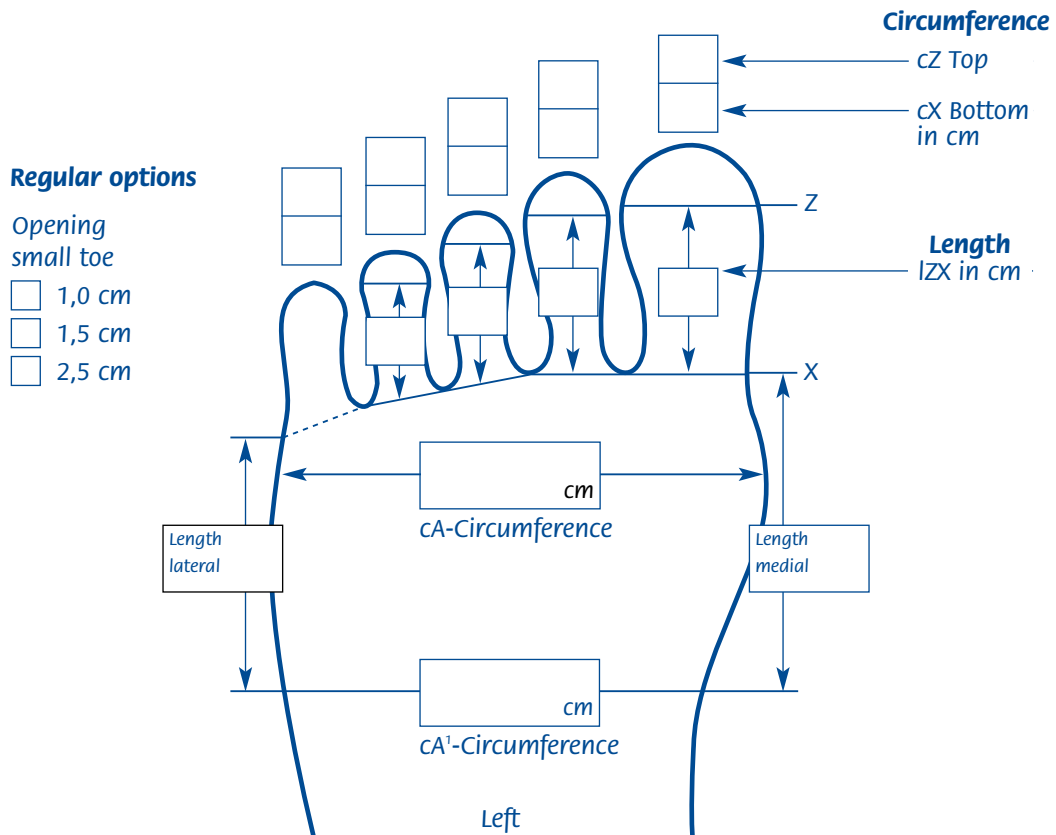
Circumference

cZ Top

cX Bottom in cm

Regular options

Opening small toe

1,0 cm

1,5 cm

2,5 cm

Z

Length

lZX in cm

X

cm

cA-Circumference

Length lateral

Length medial

cm

cA¹-Circumference

Left